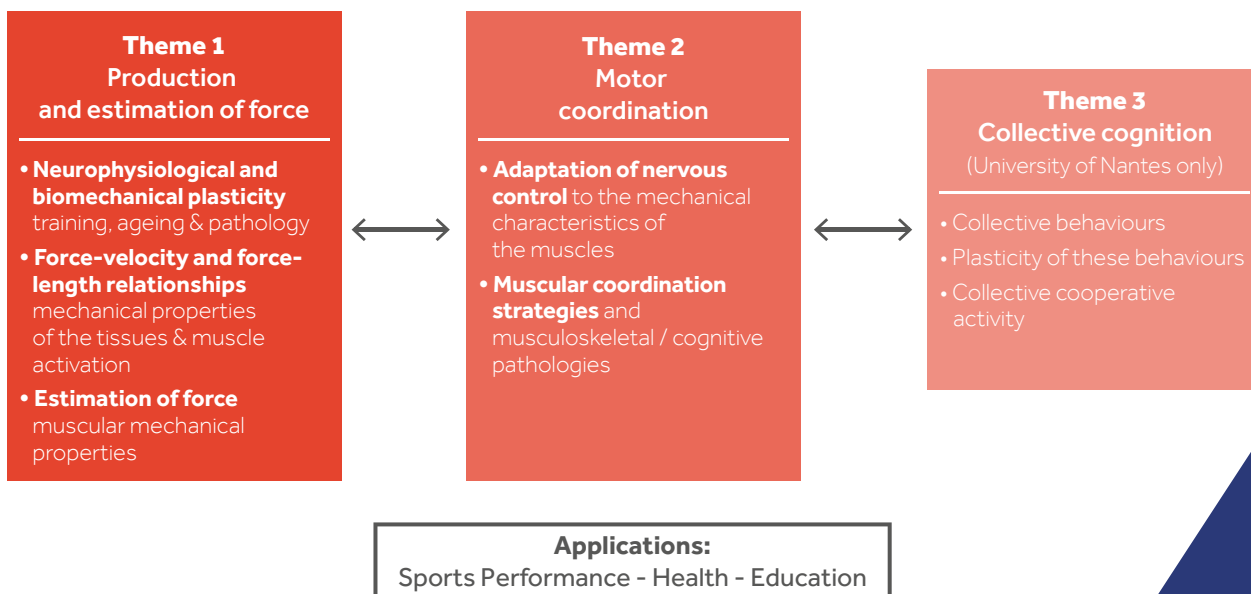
Theme 1
Production
and estimation of force

• Neurophysiological and biomechanical plasticity training, ageing & pathology
• Force-velocity and force-length relationships mechanical properties of the tissues & muscle activation
• Estimation of force muscular mechanical properties

Theme 2
Motor
coordination

• Adaptation of nervous control to the mechanical characteristics of the muscles
• Muscular coordination strategies and musculoskeletal / cognitive pathologies

Theme 3
Collective cognition
(University of Nantes only)

• Collective behaviours
• Plasticity of these behaviours
• Collective cooperative activity

Applications:
Sports Performance - Health - Education